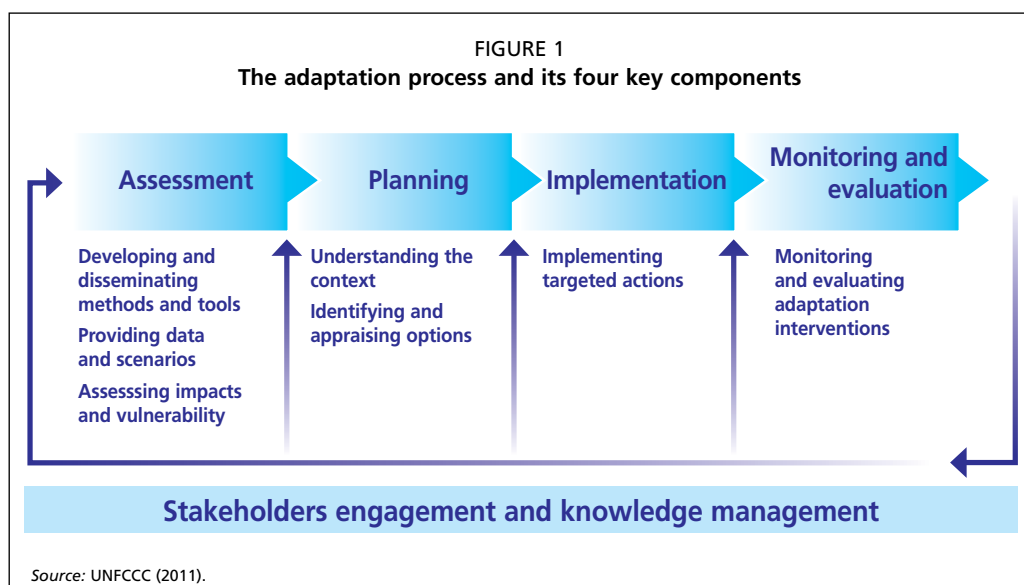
FIGURE 1
**The adaptation process and its four key components**

Assessment

Planning

Implementation

Monitoring and evaluation

Developing and disseminating methods and tools

Providing data and scenarios

Assesssing impacts and vulnerability

Understanding the context

Identifying and appraising options

Implementing targeted actions

Monitoring and evaluating adaptation interventions

Stakeholders engagement and knowledge management

*Source:* UNFCCC (2011).